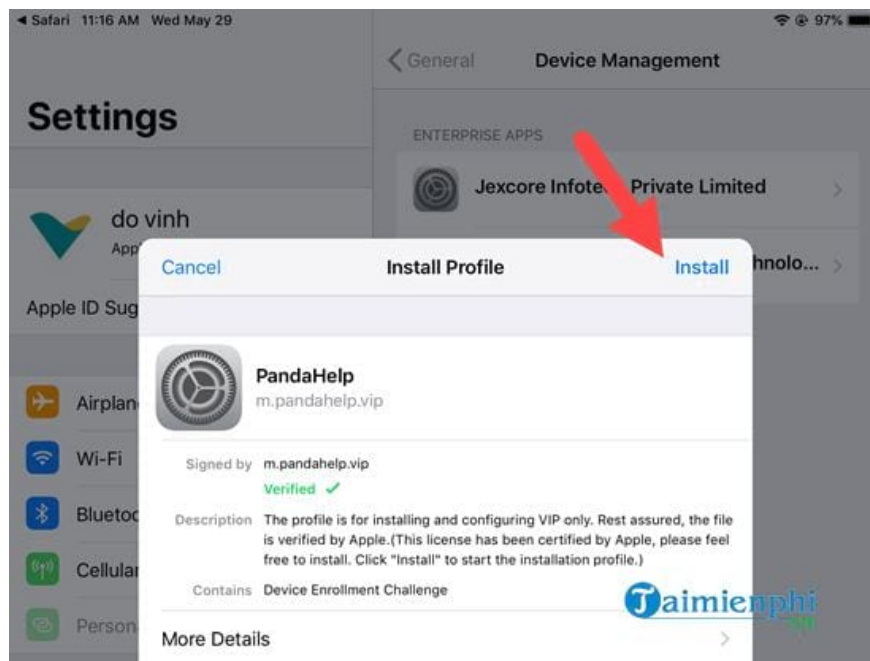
◀ Safari 11:16 AM Wed May 29

97%

Settings

do vinh

App

Apple ID Sug

Airplan

Wi-Fi

Blueto

Cellular

Person

< General Device Management

ENTERPRISE APPS

Jexcore Infote Private Limited

hnolo...

Cancel Install Profile Install

PandaHelp
m.pandahelp.vip

Signed by m.pandahelp.vip
Verified ✓

Description The profile is for installing and configuring VIP only. Rest assured, the file is verified by Apple.(This license has been certified by Apple, please feel free to install. Click "Install" to start the installation profile.)

Contains Device Enrollment Challenge

More Details

Taimienphi .vn